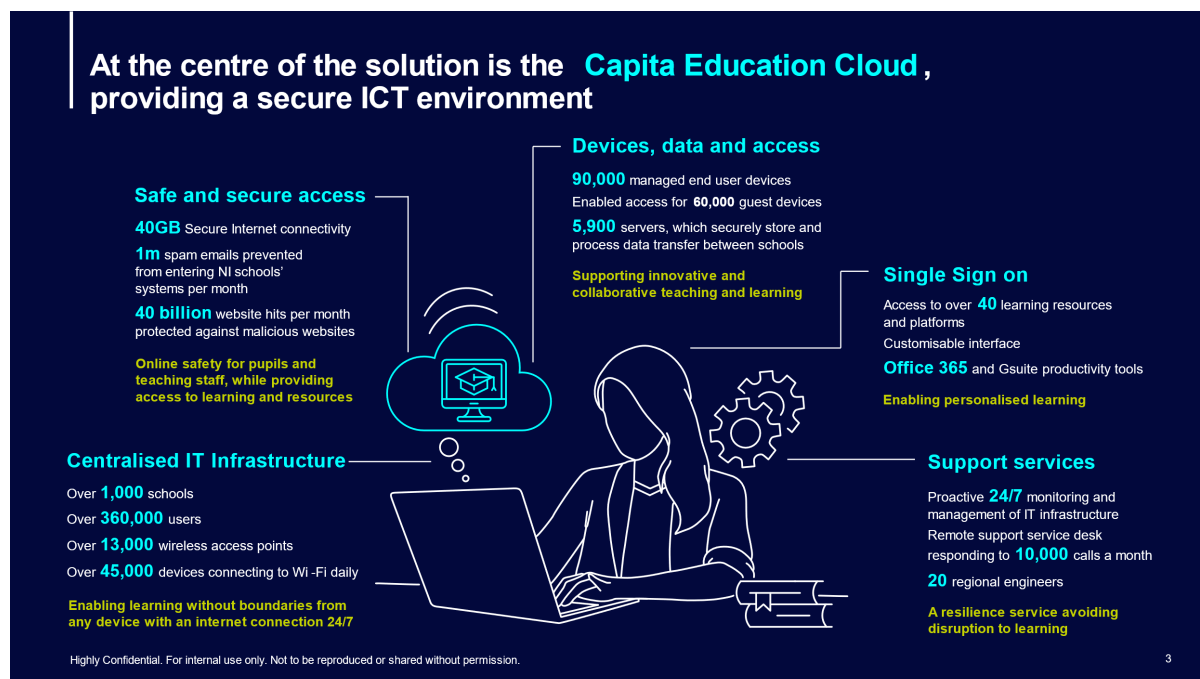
At the centre of the solution is the Capita Education Cloud, providing a secure ICT environment

Safe and secure access

40GB Secure Internet connectivity

1m spam emails prevented from entering NI schools' systems per month

40 billion website hits per month protected against malicious websites

Online safety for pupils and teaching staff, while providing access to learning and resources

Devices, data and access

90,000 managed end user devices

Enabled access for 60,000 guest devices

5,900 servers, which securely store and process data transfer between schools

Supporting innovative and collaborative teaching and learning

Single Sign on

Access to over 40 learning resources and platforms

Customisable interface

Office 365 and Gsuite productivity tools

Enabling personalised learning

Centralised IT Infrastructure

Over 1,000 schools

Over 360,000 users

Over 13,000 wireless access points

Over 45,000 devices connecting to Wi -Fi daily

Enabling learning without boundaries from any device with an internet connection 24/7

Support services

Proactive 24/7 monitoring and management of IT infrastructure

Remote support service desk responding to 10,000 calls a month

20 regional engineers

A resilience service avoiding disruption to learning

Highly Confidential. For internal use only. Not to be reproduced or shared without permission.

3